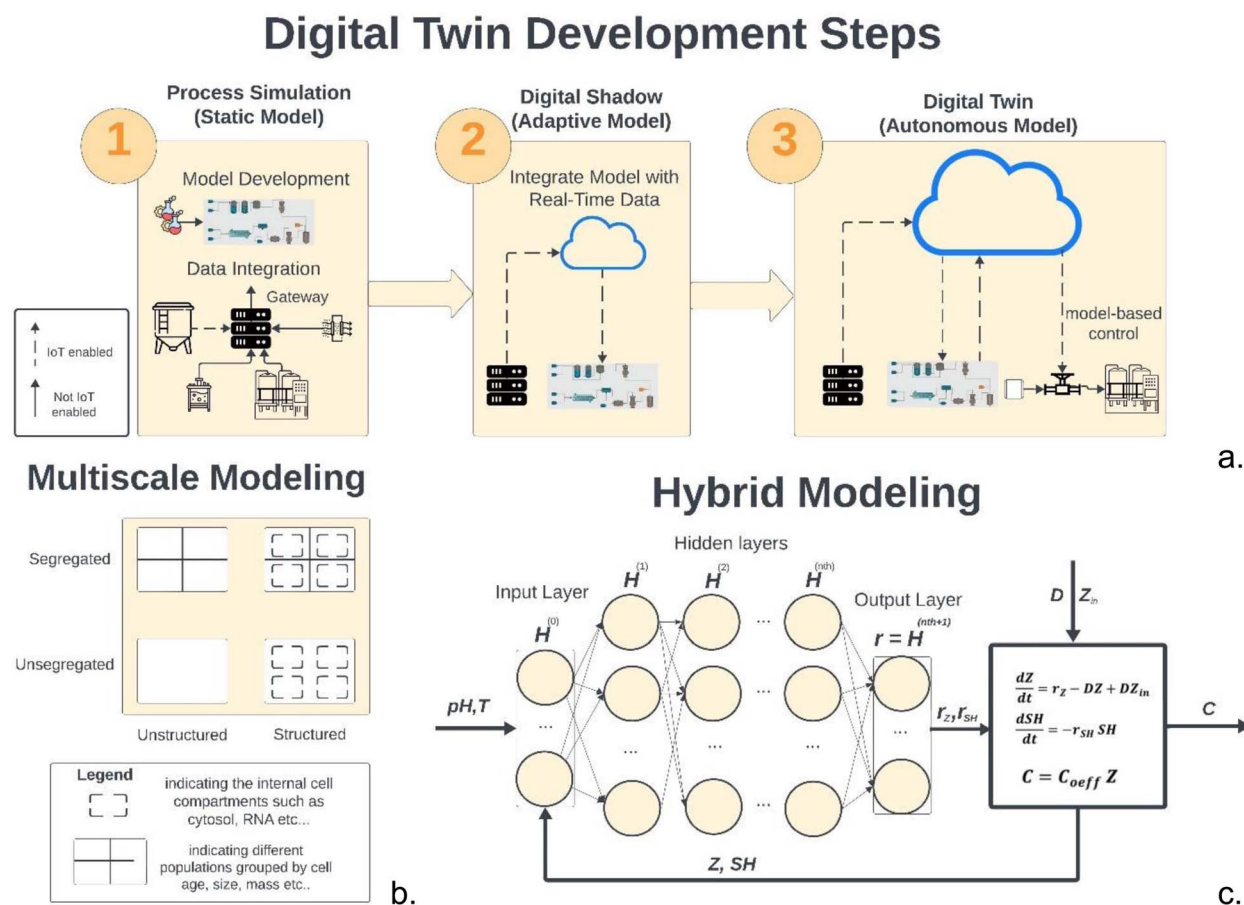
Digital Twin Development Steps

1
Process Simulation (Static Model)

Model Development

Data Integration

Gateway

IoT enabled

Not IoT enabled

2
Digital Shadow (Adaptive Model)

Integrate Model with Real-Time Data

3
Digital Twin (Autonomous Model)

model-based control

a.

Multiscale Modeling

Segregated

Unsegregated

Unstructured

Structured

Legend

indicating the internal cell compartments such as cytosol, RNA etc...

indicating different populations grouped by cell age, size, mass etc..

b.

Hybrid Modeling

Hidden layers

Input Layer

$H^{(0)}$

$H^{(1)}$

$H^{(2)}$

$H^{(nth)}$

Output Layer

$r = H^{(nth+1)}$

pH,T

$r_Z, r_{SH}$

D $Z_{in}$

$\frac{dZ}{dt} = r_Z - DZ + DZ_{in}$

$\frac{dSH}{dt} = -r_{SH}\,SH$

$C = C_{oeff}\,Z$

C

Z, SH

c.